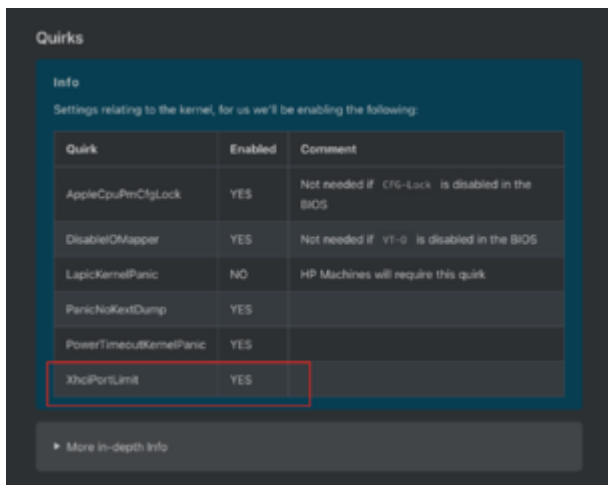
Quirks

Info

Settings relating to the kernel, for us we'll be enabling the following:

| Quirk | Enabled | Comment |
|---|---|---|
| AppleCpuPmCfgLock | YES | Not needed if `CFG-Lock` is disabled in the BIOS |
| DisableIOMapper | YES | Not needed if `VT-D` is disabled in the BIOS |
| LapicKernelPanic | NO | HP Machines will require this quirk |
| PanicNoKextDump | YES | |
| PowerTimeoutKernelPanic | YES | |
| XhciPortLimit | YES | |

▸ More in-depth Info